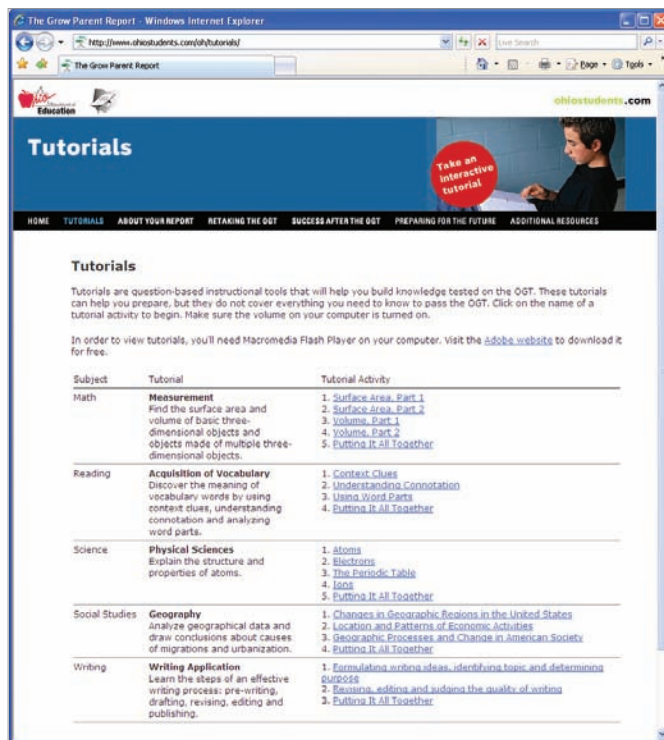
The Grow Parent Report - Windows Internet Explorer

http://www.ohiostudents.com/oh/tutorials/

Live Search

The Grow Parent Report

Page · Tools ·

Ohio Department of Education

ohiostudents.com

Tutorials

Take an interactive tutorial

HOME TUTORIALS ABOUT YOUR REPORT RETAKING THE OGT SUCCESS AFTER THE OGT PREPARING FOR THE FUTURE ADDITIONAL RESOURCES

Tutorials

Tutorials are question-based instructional tools that will help you build knowledge tested on the OGT. These tutorials can help you prepare, but they do not cover everything you need to know to pass the OGT. Click on the name of a tutorial activity to begin. Make sure the volume on your computer is turned on.

In order to view tutorials, you'll need Macromedia Flash Player on your computer. Visit the Adobe website to download it for free.

| Subject | Tutorial | Tutorial Activity |
|---|---|---|
| Math | **Measurement** Find the surface area and volume of basic three-dimensional objects and objects made of multiple three-dimensional objects. | 1. Surface Area, Part 1 2. Surface Area, Part 2 3. Volume, Part 1 4. Volume, Part 2 5. Putting It All Together |
| Reading | **Acquisition of Vocabulary** Discover the meaning of vocabulary words by using context clues, understanding connotation and analyzing word parts. | 1. Context Clues 2. Understanding Connotation 3. Using Word Parts 4. Putting It All Together |
| Science | **Physical Sciences** Explain the structure and properties of atoms. | 1. Atoms 2. Electrons 3. The Periodic Table 4. Ions 5. Putting It All Together |
| Social Studies | **Geography** Analyze geographical data and draw conclusions about causes of migrations and urbanization. | 1. Changes in Geographic Regions in the United States 2. Location and Patterns of Economic Activities 3. Geographic Processes and Change in American Society 4. Putting It All Together |
| Writing | **Writing Application** Learn the steps of an effective writing process: pre-writing, drafting, revising, editing and publishing. | 1. Formulating writing ideas, identifying topic and determining purpose 2. Revising, editing and judging the quality of writing 3. Putting It All Together |